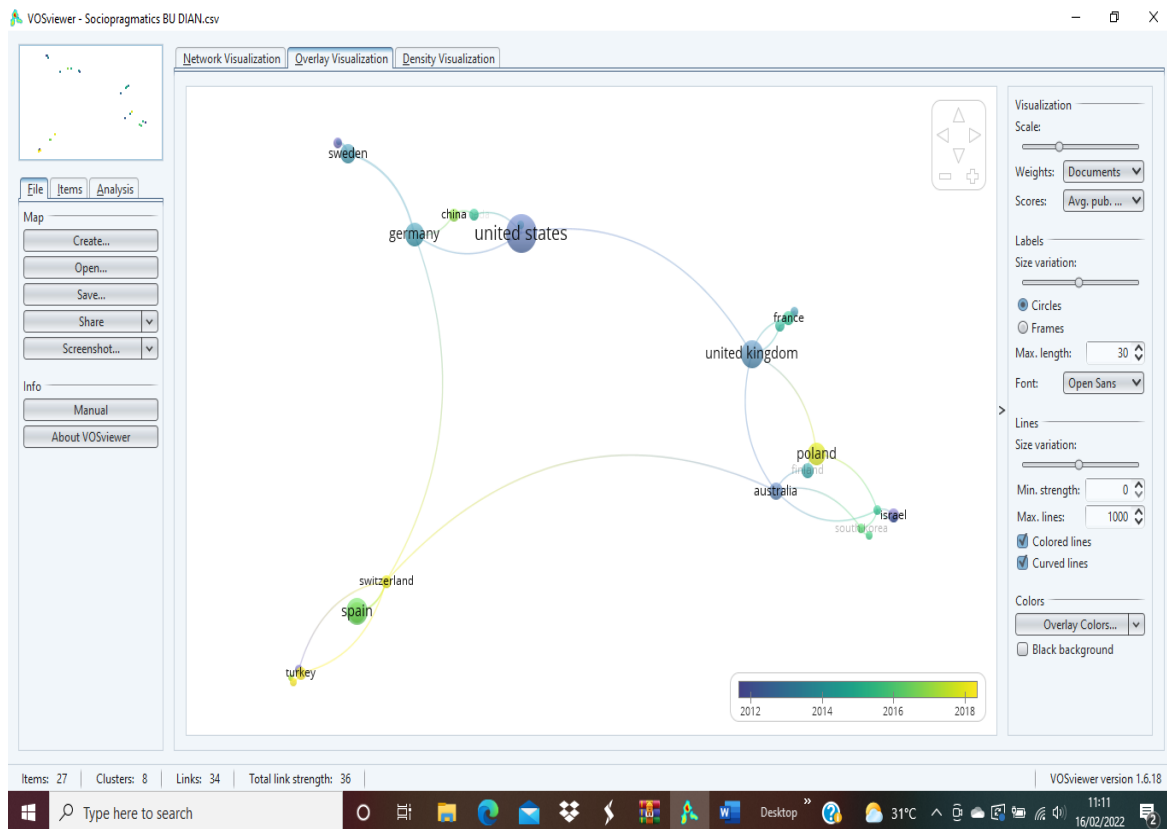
VOSviewer - Sociopragmatics BU DIAN.csv

Network Visualization | Overlay Visualization | Density Visualization

File | Items | Analysis

Map
Create...
Open...
Save...
Share
Screenshot...

Info
Manual
About VOSviewer

sweden
china
germany
united states
france
united kingdom
poland
finland
australia
israel
south korea
switzerland
spain
turkey

2012 2014 2016 2018

Visualization
Scale:
Weights: Documents
Scores: Avg. pub. ...

Labels
Size variation:
Circles
Frames
Max. length: 30
Font: Open Sans

Lines
Size variation:
Min. strength: 0
Max. lines: 1000
Colored lines
Curved lines

Colors
Overlay Colors...
Black background

Items: 27 | Clusters: 8 | Links: 34 | Total link strength: 36

VOSviewer version 1.6.18

Type here to search
Desktop
31°C
11:11
16/02/2022
2